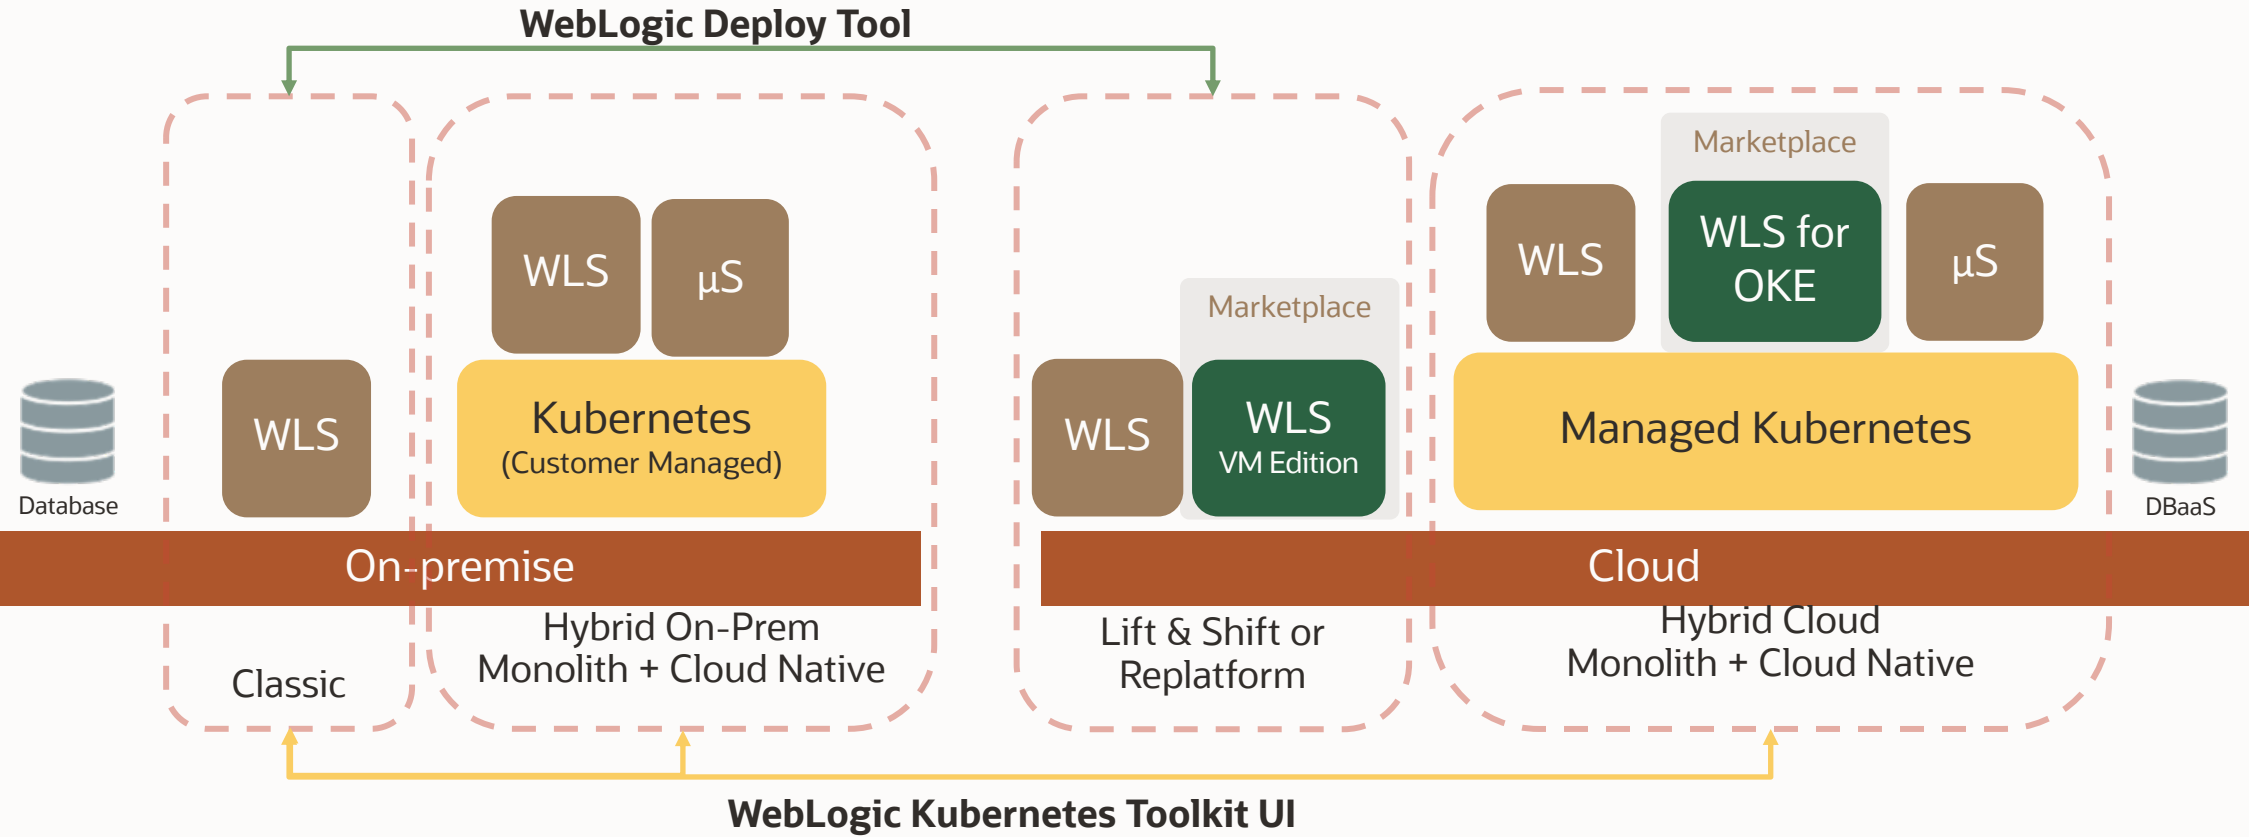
WebLogic Deploy Tool

Database

WLS

WLS

µS

Kubernetes
(Customer Managed)

Marketplace

WLS

WLS
VM Edition

Marketplace

WLS

WLS for OKE

µS

Managed Kubernetes

DBaaS

On-premise

Cloud

Classic

Hybrid On-Prem
Monolith + Cloud Native

Lift & Shift or
Replatform

Hybrid Cloud
Monolith + Cloud Native

WebLogic Kubernetes Toolkit UI